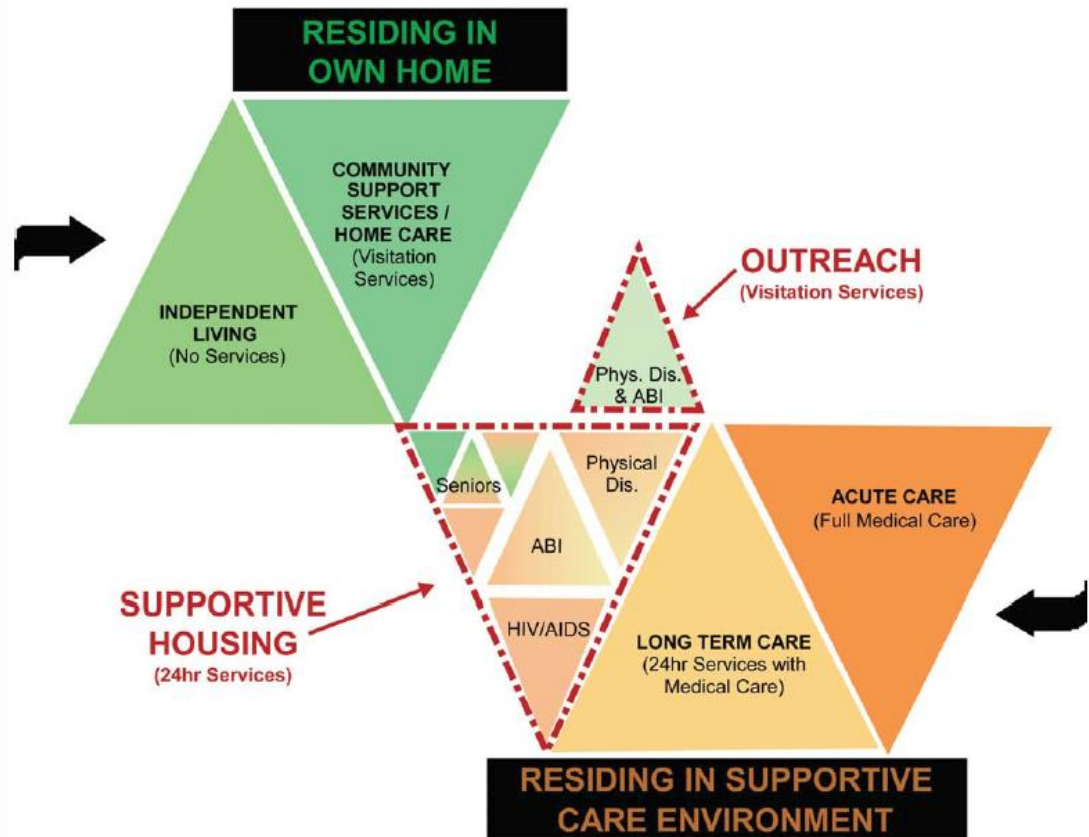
RESIDING IN OWN HOME

COMMUNITY SUPPORT SERVICES / HOME CARE
(Visitation Services)

INDEPENDENT LIVING
(No Services)

OUTREACH
(Visitation Services)

Phys. Dis. & ABI

Seniors

Physical Dis.

ABI

HIV/AIDS

ACUTE CARE
(Full Medical Care)

SUPPORTIVE HOUSING
(24hr Services)

LONG TERM CARE
(24hr Services with Medical Care)

RESIDING IN SUPPORTIVE CARE ENVIRONMENT